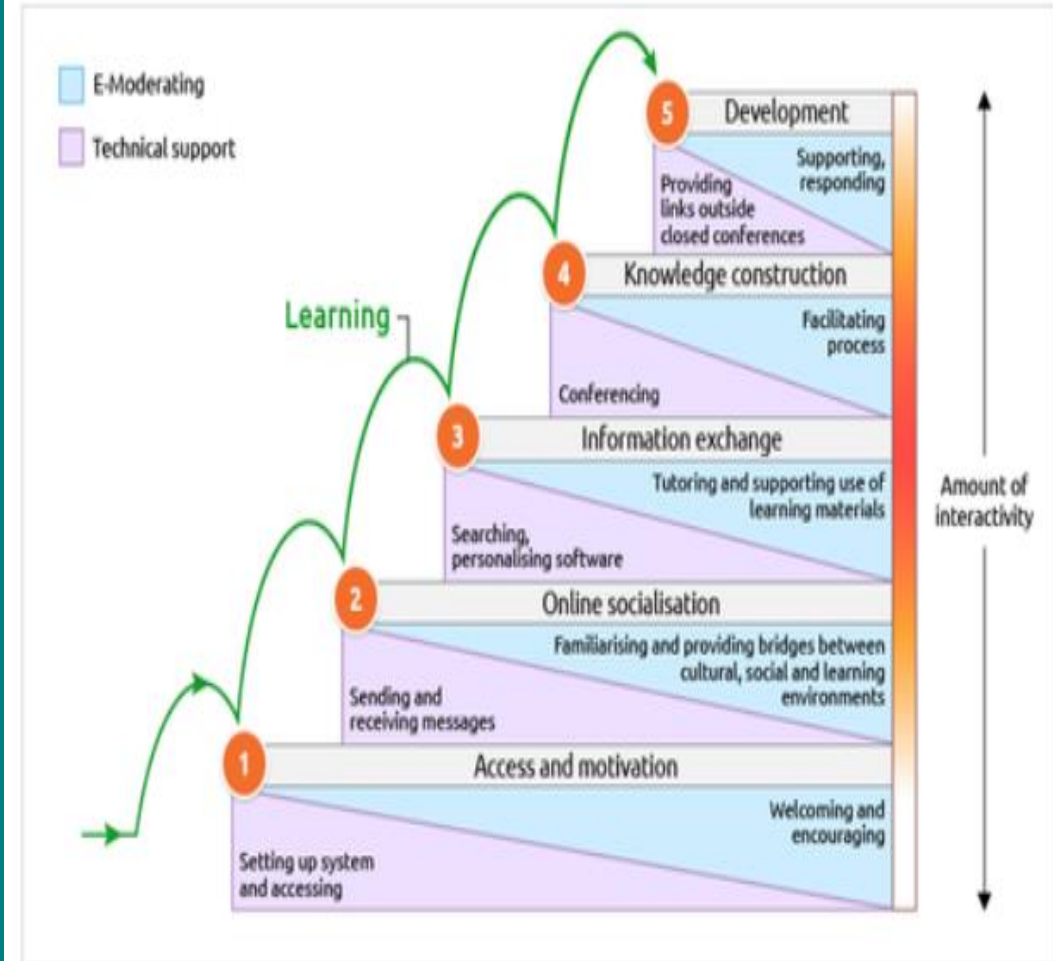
E-Moderating

Technical support

Learning

5 Development

Supporting, responding

Providing links outside closed conferences

4 Knowledge construction

Facilitating process

Conferencing

3 Information exchange

Tutoring and supporting use of learning materials

Searching, personalising software

2 Online socialisation

Familiarising and providing bridges between cultural, social and learning environments

Sending and receiving messages

1 Access and motivation

Welcoming and encouraging

Setting up system and accessing

Amount of interactivity